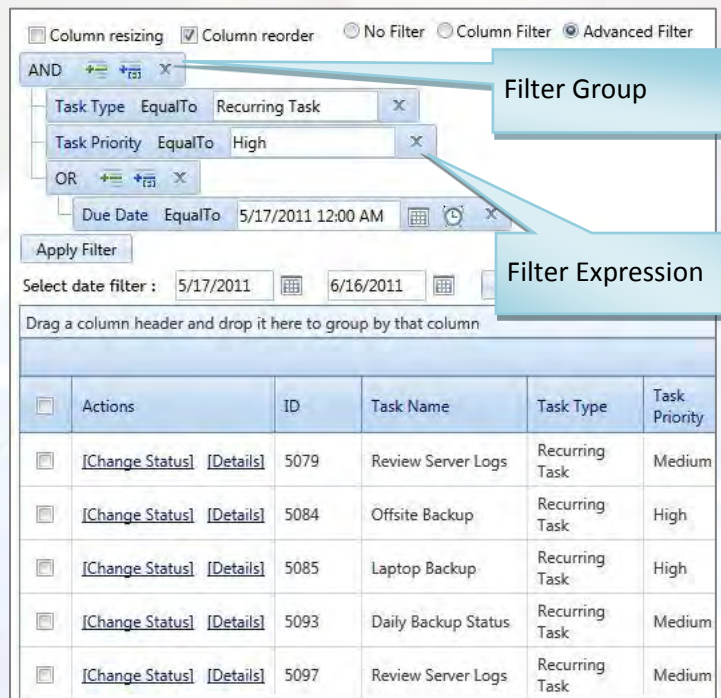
Column resizing Column reorder No Filter Column Filter Advanced Filter

AND X

Filter Group

Task Type EqualTo Recurring Task X

Task Priority EqualTo High X

OR X

Due Date EqualTo 5/17/2011 12:00 AM X

Apply Filter

Filter Expression

Select date filter : 5/17/2011 6/16/2011

Drag a column header and drop it here to group by that column

| | Actions | ID | Task Name | Task Type | Task Priority |
|---|---|---|---|---|---|
| | [Change Status] [Details] | 5079 | Review Server Logs | Recurring Task | Medium |
| | [Change Status] [Details] | 5084 | Offsite Backup | Recurring Task | High |
| | [Change Status] [Details] | 5085 | Laptop Backup | Recurring Task | High |
| | [Change Status] [Details] | 5093 | Daily Backup Status | Recurring Task | Medium |
| | [Change Status] [Details] | 5097 | Review Server Logs | Recurring Task | Medium |